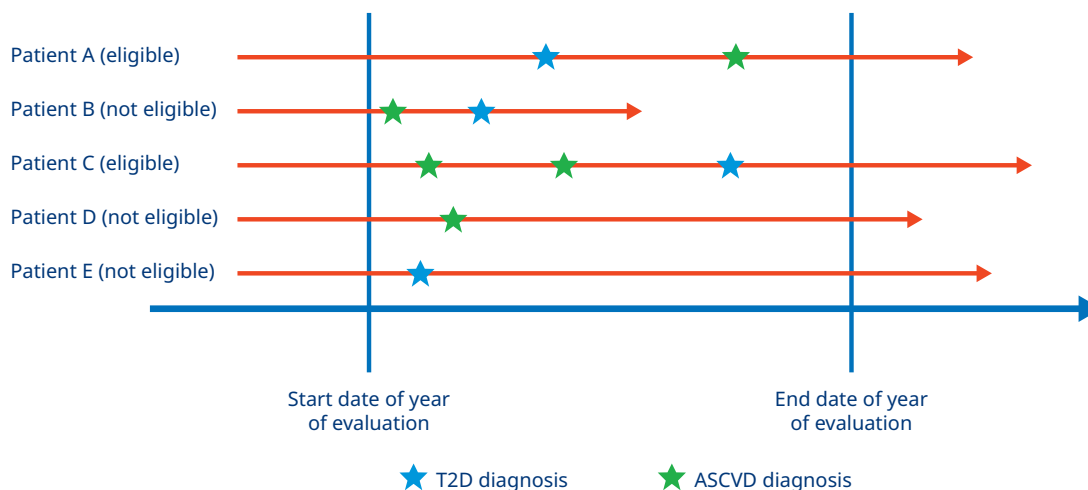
Patient A (eligible)

Patient B (not eligible)

Patient C (eligible)

Patient D (not eligible)

Patient E (not eligible)

Start date of year of evaluation

End date of year of evaluation

T2D diagnosis

ASCVD diagnosis